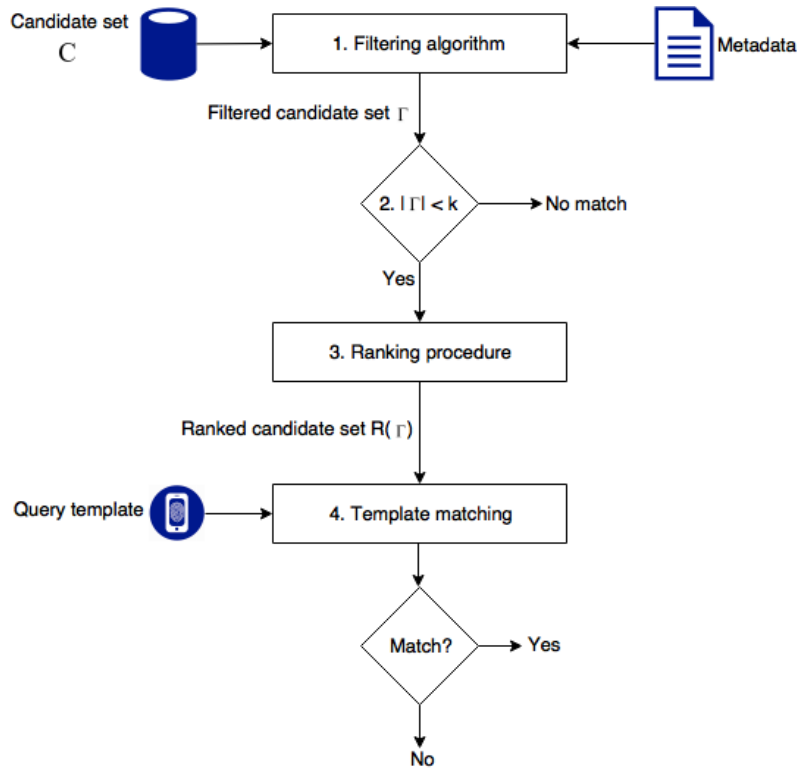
Candidate set
C

1. Filtering algorithm

Metadata

Filtered candidate set $\Gamma$

2. $|\Gamma| < k$

No match

Yes

3. Ranking procedure

Ranked candidate set $R(\Gamma)$

Query template

4. Template matching

Match?

Yes

No